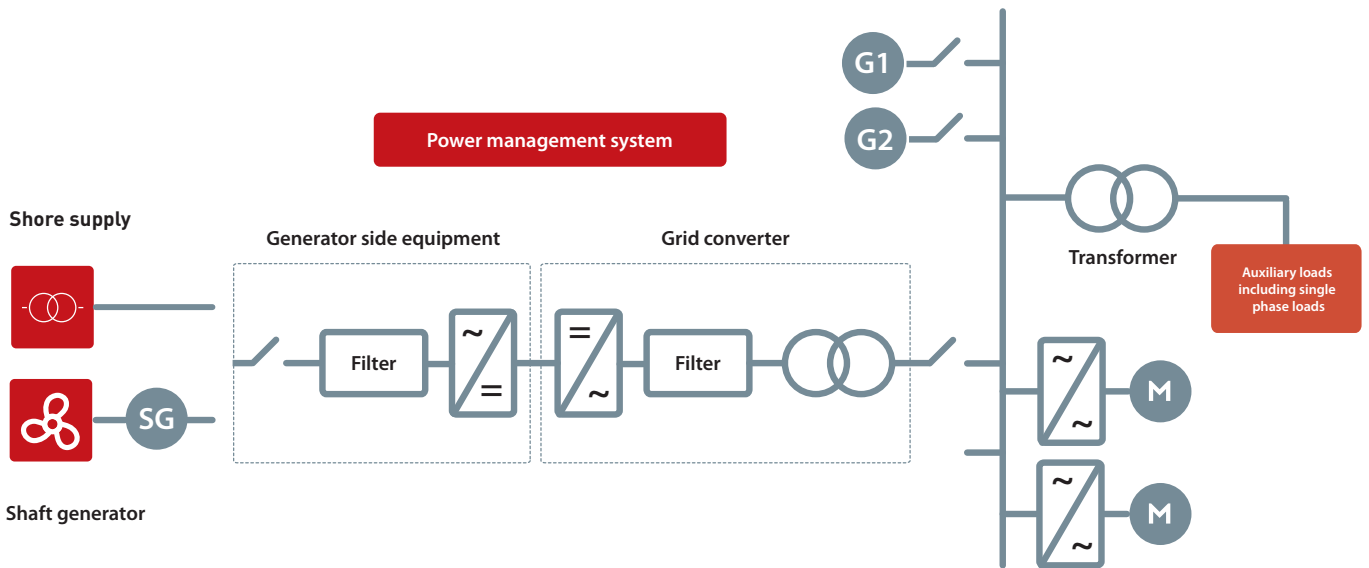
G1

G2

Power management system

Transformer

Auxiliary loads including single phase loads

Shore supply

Generator side equipment

Grid converter

Filter

~

=

=

~

Filter

SG

~

~

M

~

~

M

Shaft generator